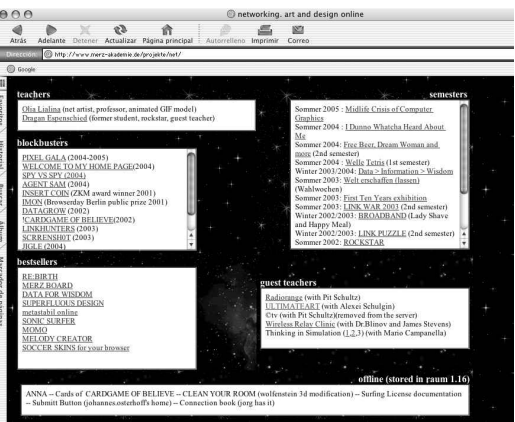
networking. art and design online

Atrás Adelante Detener Actualizar Página principal Autorrelleno Imprimir Correo

Dirección: http://www.merz-akademie.de/projekte/net/

Google

Favoritos Historial Buscar Álbum Marcador de páginas

teachers

Olia Lialina (net artist, professor, animated GIF model)
Dragan Espenschied (former student, rockstar, guest teacher)

blockbusters

PIXEL GALA (2004-2005)
WELCOME TO MY HOME PAGE(2004)
SPY VS SPY (2004)
AGENT SAM (2004)
INSERT COIN (ZKM award winner 2001)
IMON (Browserday Berlin public prize 2001)
DATAGROW (2002)
CARDGAME OF BELIEVE(2002)
LINKHUNTERS (2003)
SCREENSHIT (2003)
JIGLE (2004)

bestsellers

RE:BIRTH
MERZ BOARD
DATA FOR WISDOM
SUPERFLUOUS DESIGN
metaitabil online
SONIC SURFER
MOMO
MELODY CREATOR
SOCCER SKINS for your browser

semesters

Sommer 2005 : Midlife Crisis of Computer Graphics
Sommer 2004 : I Dunno Whatcha Heard About Me
Sommer 2004 : Free Beer, Dream Woman and more (2nd semester)
Sommer 2004 : Welle Tetris (1st semester)
Winter 2003/2004: Data > Information > Wisdom
Sommer 2003: Welt erschaffen (lassen) (Wahlwochen)
Sommer 2003: First Ten Years exhibition
Sommer 2003: LINK WAR 2003 (2nd semester)
Winter 2002/2003: BROADBAND (Lady Shave and Happy Meal)
Winter 2002/2003: LINK PUZZLE (2nd semester)
Sommer 2002: ROCKSTAR

guest teachers

Radiorange (with Pit Schultz)
ULTIMATEART (with Alexei Shulgin)
Ctv (with Pit Schultz)(removed from the server)
Wireless Relay Clinic (with Dr.Blinov and James Stevens)
Thinking in Simulation (1,2,3) (with Mario Campanella)

offline (stored in raum 1.16)

ANNA -- Cards of CARDGAME OF BELIEVE -- CLEAN YOUR ROOM (wolfenstein 3d modification) -- Surfing License documentation -- Submit Button (johannes osterhoff's home) -- Connection book (jorg has it)